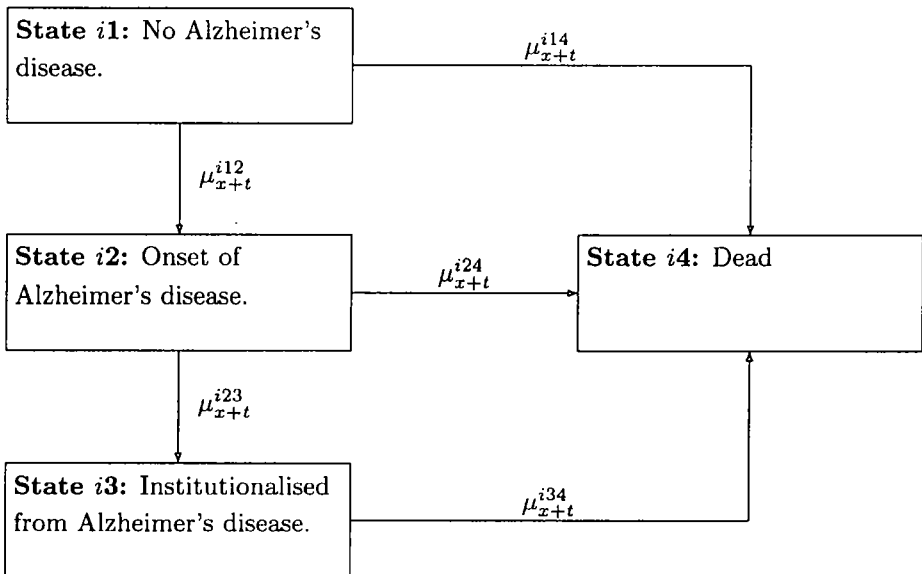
**State** $i1$**:** No Alzheimer's disease.

$\mu_{x+t}^{i14}$

$\mu_{x+t}^{i12}$

**State** $i2$**:** Onset of Alzheimer's disease.

$\mu_{x+t}^{i24}$

**State** $i4$**:** Dead

$\mu_{x+t}^{i23}$

**State** $i3$**:** Institutionalised from Alzheimer's disease.

$\mu_{x+t}^{i34}$